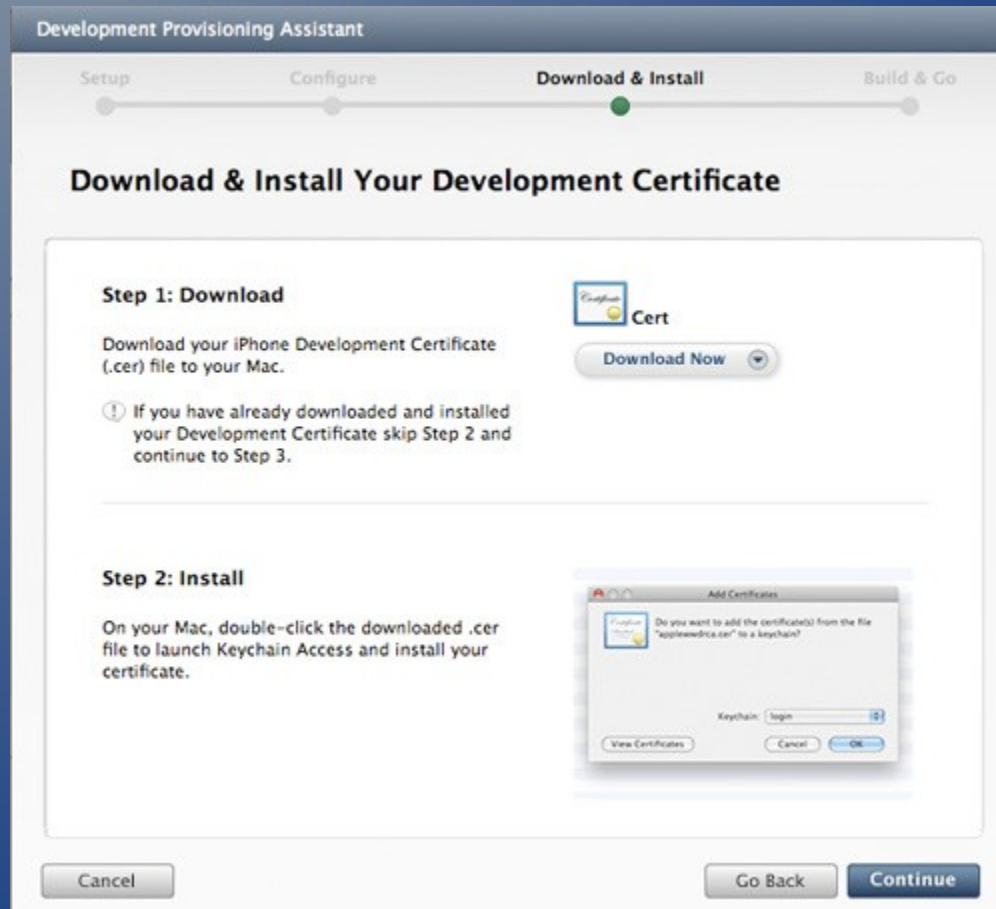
Development Provisioning Assistant

Setup

Configure

Download & Install

Build & Go

Download & Install Your Development Certificate

Step 1: Download

Download your iPhone Development Certificate (.cer) file to your Mac.

If you have already downloaded and installed your Development Certificate skip Step 2 and continue to Step 3.

Certificate

Cert

Download Now

Step 2: Install

On your Mac, double-click the downloaded .cer file to launch Keychain Access and install your certificate.

Add Certificates

Do you want to add the certificate(s) from the file "applewwdrca.cer" to a keychain?

Keychain: login

View Certificates

Cancel

OK

Cancel

Go Back

Continue